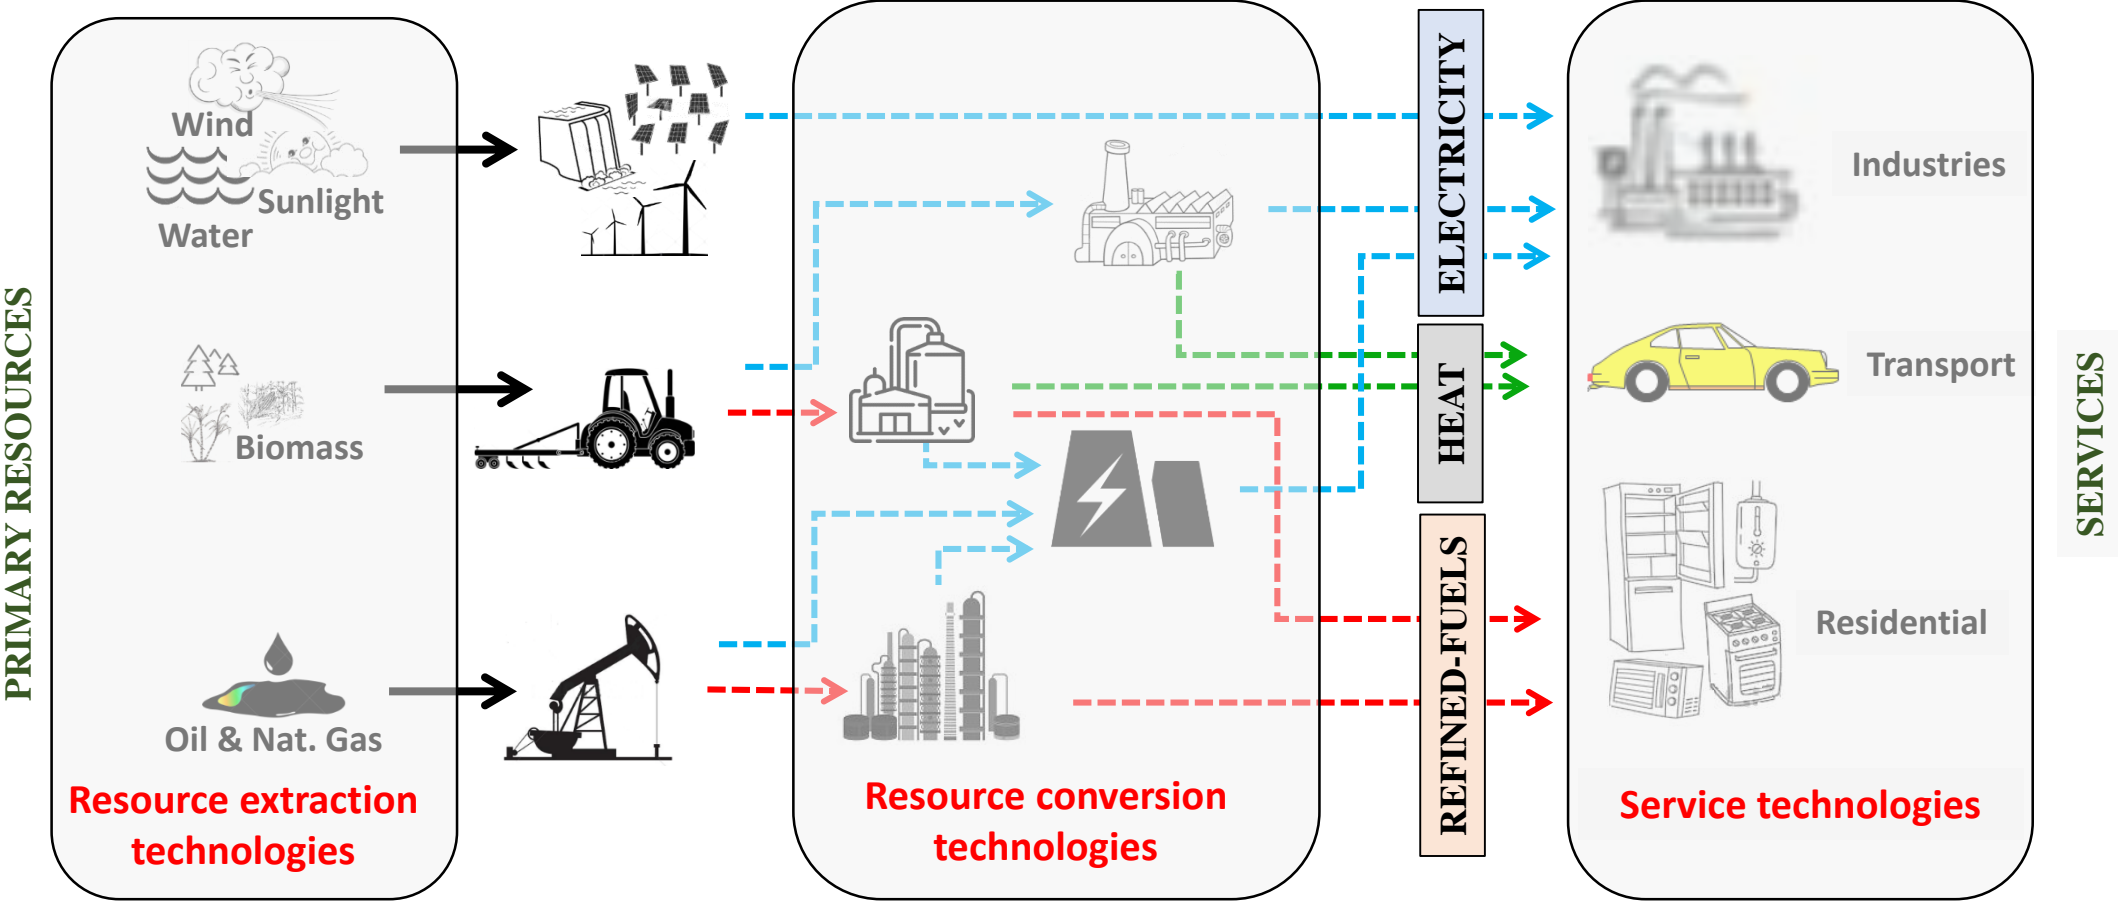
PRIMARY RESOURCES

Wind
Sunlight
Water

Biomass

Oil & Nat. Gas

Resource extraction technologies

Resource conversion technologies

ELECTRICITY

HEAT

REFINED-FUELS

Industries

Transport

Residential

Service technologies

SERVICES